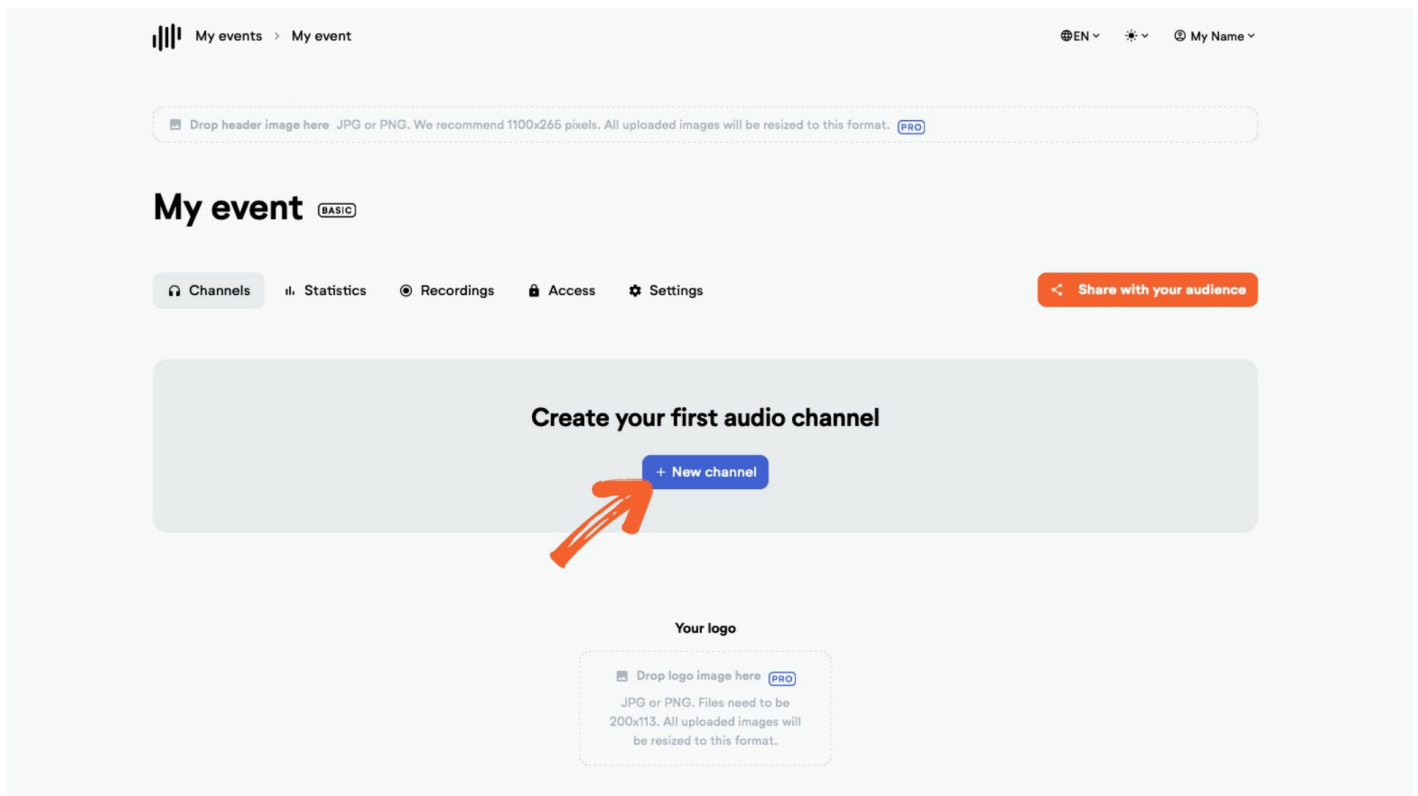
My events > My event

EN

My Name

Drop header image here JPG or PNG. We recommend 1100x265 pixels. All uploaded images will be resized to this format. PRO

My event BASIC

Channels Statistics Recordings Access Settings

Share with your audience

Create your first audio channel

+ New channel

Your logo

Drop logo image here PRO

JPG or PNG. Files need to be 200x113. All uploaded images will be resized to this format.